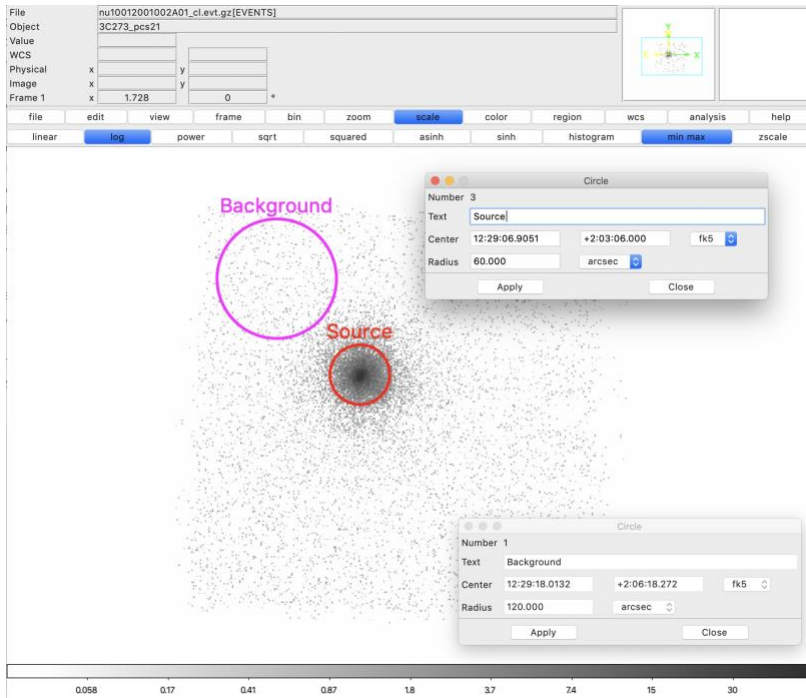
File nu10012001002A01_cl.evt.gz[EVENTS]
Object 3C273_pcs21
Value
WCS
Physical x y
Image x y
Frame 1 x 1.728 0 *

file edit view frame bin zoom scale color region wcs analysis help
linear log power sqrt squared asinh sinh histogram min max zscale

Background
Source

Circle
Number 3
Text Source
Center 12:29:06.9051 +2:03:06.000 fk5
Radius 60.000 arcsec
Apply Close

Circle
Number 1
Text Background
Center 12:29:18.0132 +2:06:18.272 fk5
Radius 120.000 arcsec
Apply Close

0.058 0.17 0.41 0.87 1.8 3.7 7.4 15 30